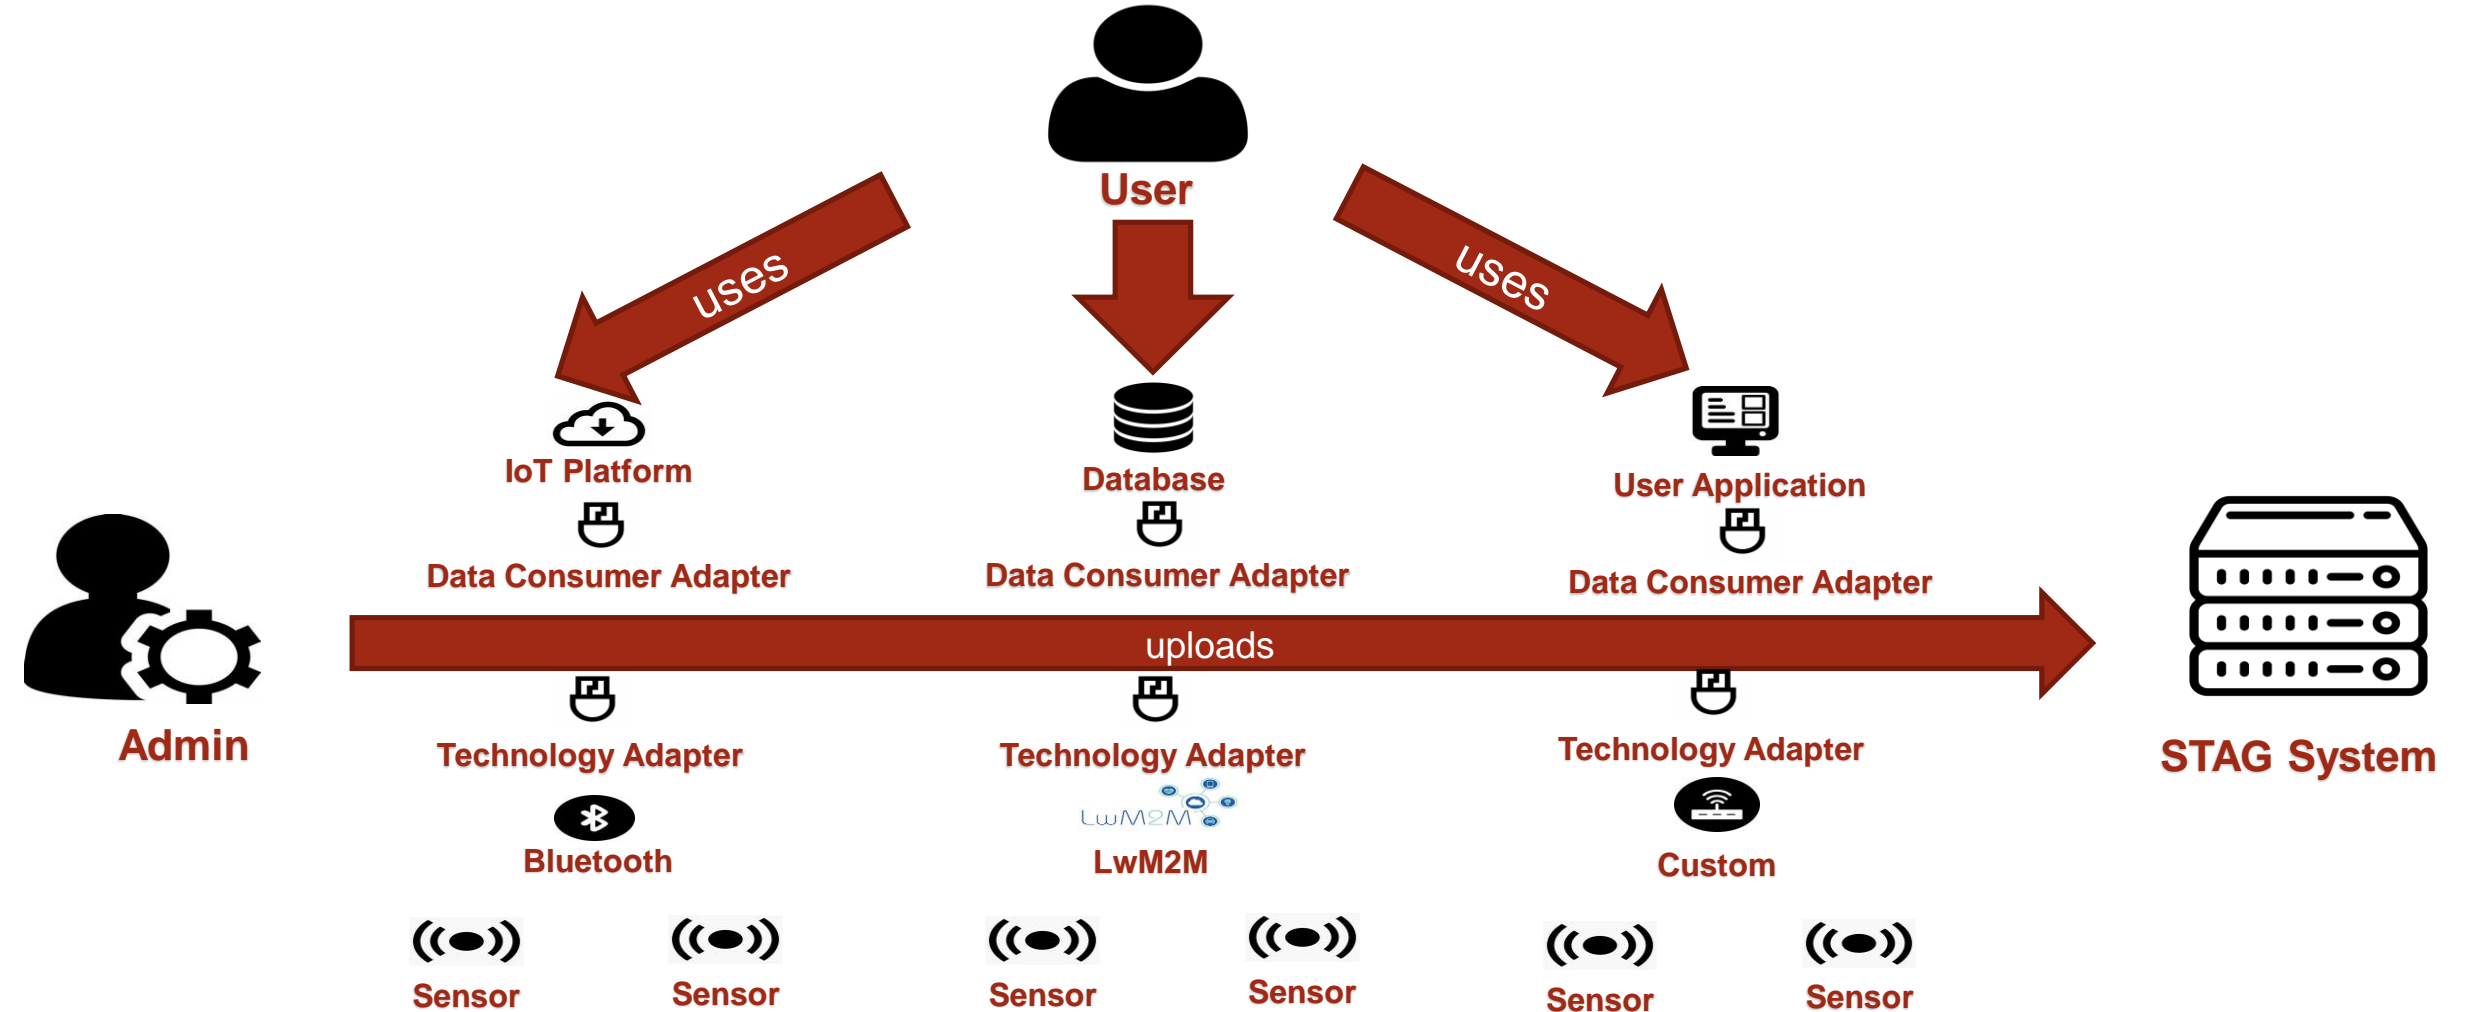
User

uses

uses

IoT Platform

Data Consumer Adapter

Database

Data Consumer Adapter

User Application

Data Consumer Adapter

Admin

uploads

STAG System

Technology Adapter

Bluetooth

Technology Adapter

LwM2M

LwM2M

Technology Adapter

Custom

Sensor

Sensor

Sensor

Sensor

Sensor

Sensor